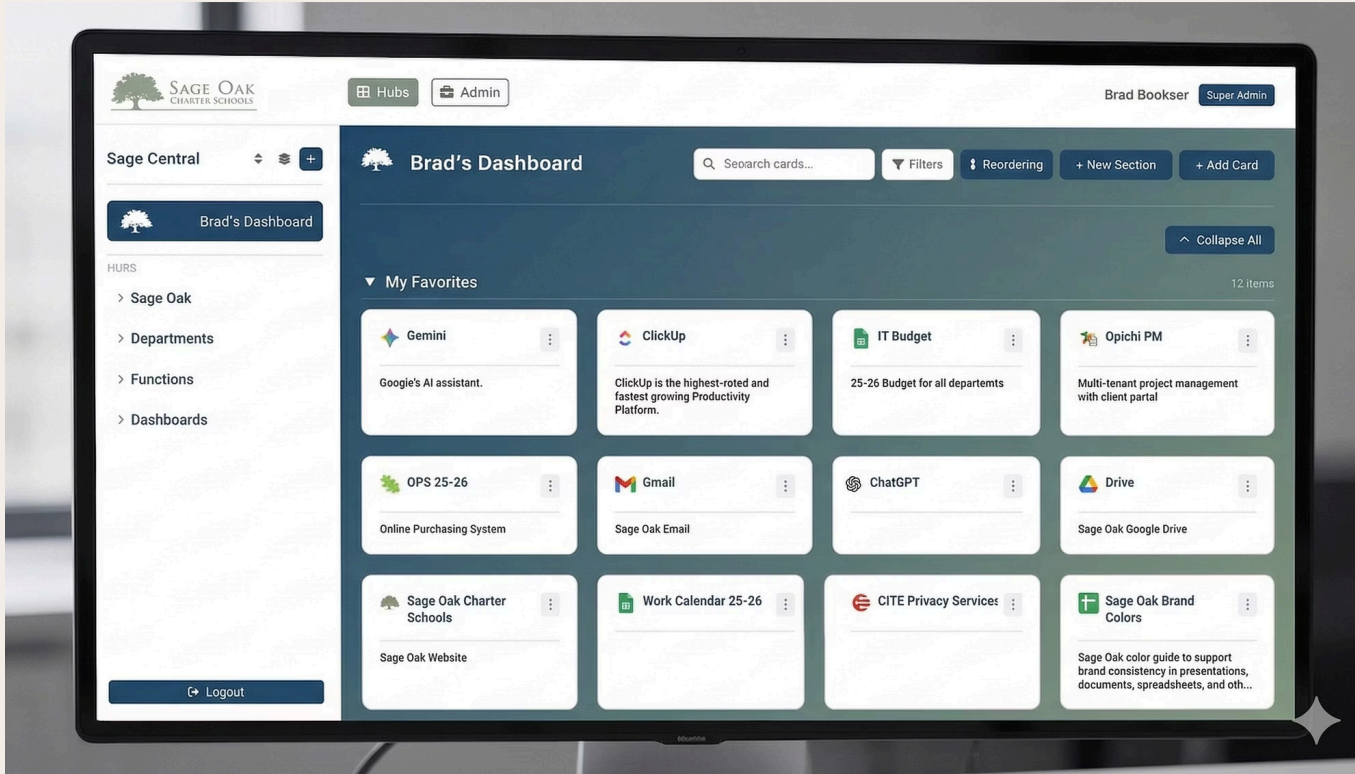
SAGE OAK
CHARTER SCHOOLS

Hubs
Admin

Brad Bookser
Super Admin

Sage Central
+

Brad's Dashboard

HURS
Sage Oak
Departments
Functions
Dashboards

Logout

Brad's Dashboard

Seoarch cards...
Filters
Reordering
+ New Section
+ Add Card

Collapse All

My Favorites
12 items

Gemini
Google's AI assistant.

ClickUp
ClickUp is the highest-roted and fastest growing Productivity Platform.

IT Budget
25-26 Budget for all departemts

Opichi PM
Multi-tenant project management with client partal

OPS 25-26
Online Purchasing System

Gmail
Sage Oak Email

ChatGPT

Drive
Sage Oak Google Drive

Sage Oak Charter Schools
Sage Oak Website

Work Calendar 25-26

CITE Privacy Services

Sage Oak Brand Colors
Sage Oak color guide to support brand consistency in presentations, documents, spreadsheets, and oth...